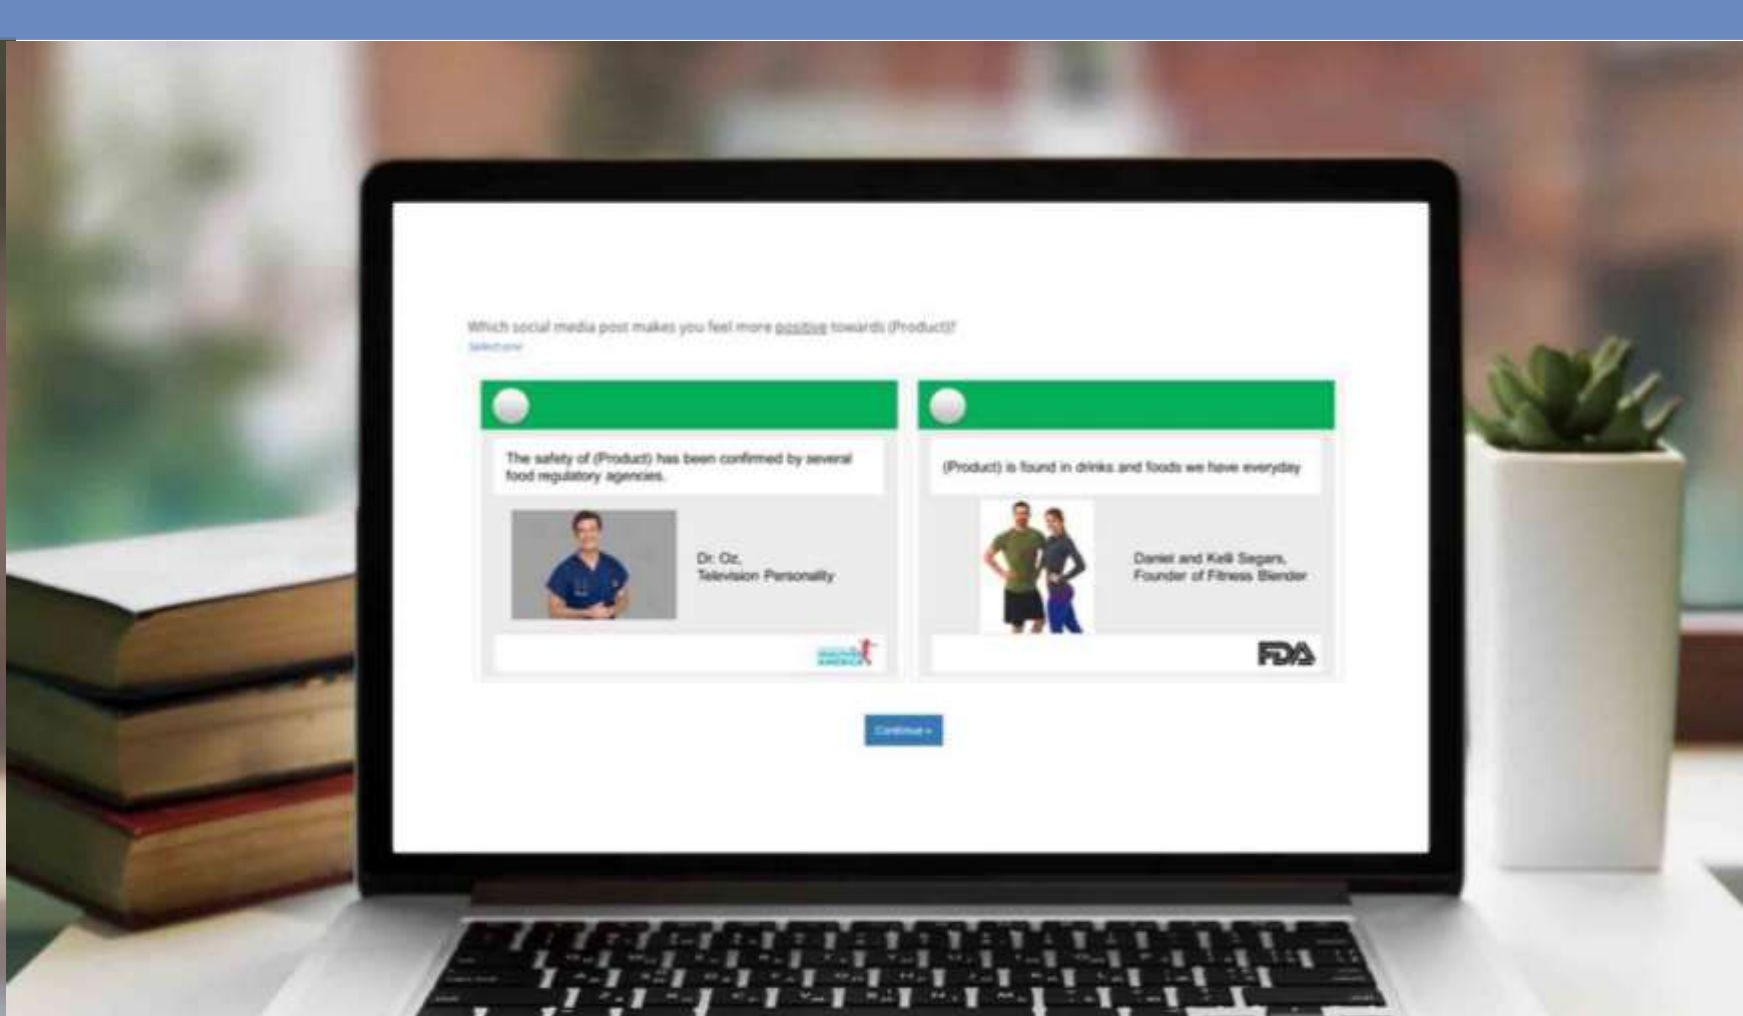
Which social media post makes you feel more positive towards (Product)?

Select one

The safety of (Product) has been confirmed by several food regulatory agencies.

Dr. Oz, Television Personality

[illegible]

(Product) is found in drinks and foods we have everyday

Daniel and Kelli Segars, Founder of Fitness Blender

FDA

Continue »